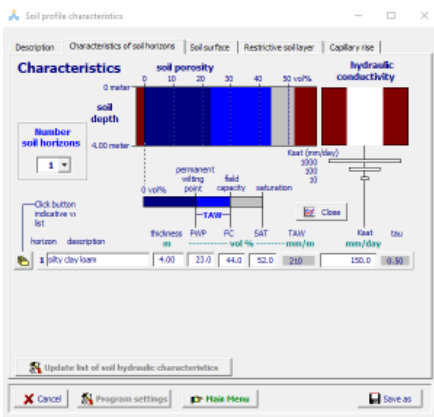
Soil profile characteristics

Description | Characteristics of soil horizons | Soil surface | Restrictive soil layer | Capillary rise

Characteristics

soil porosity

0 10 20 30 40 50 vol%

hydraulic conductivity

0 meter

soil depth

4.00 meter

Number soil horizons

1

Ksat (mm/day)
1000
100
10

0 vol%

permanent wilting point

field capacity

saturation

TAW

Close

Click button indicative vi list

horizon description

thickness m

PWP FC SAT vol %

TAW mm/m

Ksat mm/day

tau

1 silty clay loam 4.00 23.0 44.0 52.0 210 150.0 0.50

Update list of soil hydraulic characteristics

Cancel

Program settings

Main Menu

Save as